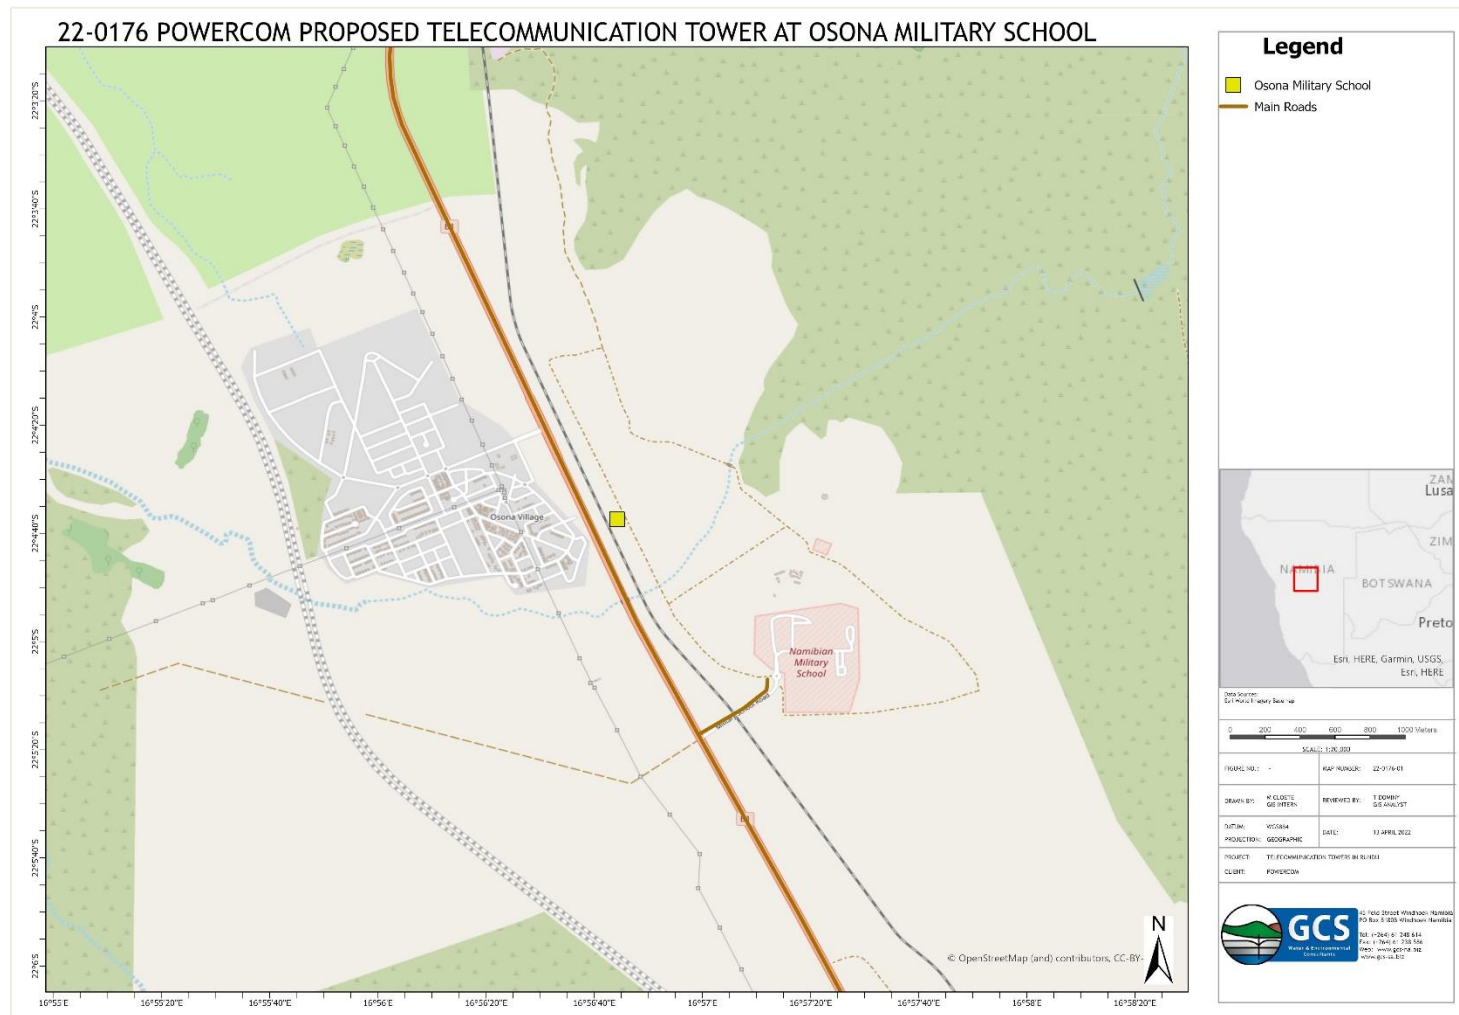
22-0176 POWERCOM PROPOSED TELECOMMUNICATION TOWER AT OSONA MILITARY SCHOOL

Legend
Osona Military School
Main Roads

22°3'20"S
22°3'40"S
22°4'S
22°4'20"S
22°4'40"S
22°5'S
22°5'20"S
22°5'40"S
22°6'S

16°55'E 16°55'20"E 16°55'40"E 16°56'E 16°56'20"E 16°56'40"E 16°57'E 16°57'20"E 16°57'40"E 16°58'E 16°58'20"E

Osona Village
Namibian Military School
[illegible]

© OpenStreetMap (and) contributors, CC-BY-
N

ZAM
Lusa
ZIM
NAMIBIA
BOTSWANA
Preto
Esri, HERE, Garmin, USGS, Esri, HERE

Data Sources:
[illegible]

0 200 400 600 800 1000 Meters
SCALE: 1:20 000

| FIGURE NO.: | - | MAP NUMBER: | 22-0176-01 |
|---|---|---|---|
| DRAWN BY: | R CLOETE GIS INTERN | REVIEWED BY: | T DOMBY GIS ANALYST |
| DATUM: WGS84 PROJECTION: GEOGRAPHIC | | DATE: | 13 APRIL 2022 |
| PROJECT: | TELECOMMUNICATION TOWERS IN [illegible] | | |
| CLIENT: | POWERCOM | | |

GCS
Water & Environmental Consultants
45 Feld Street Windhoek Namibia
PO Box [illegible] Windhoek Namibia
Tel: (+264) 61 248 614
Fax: (+264) 61 258 556
Web: www.gcs-na.biz
www.gcs-sa.biz